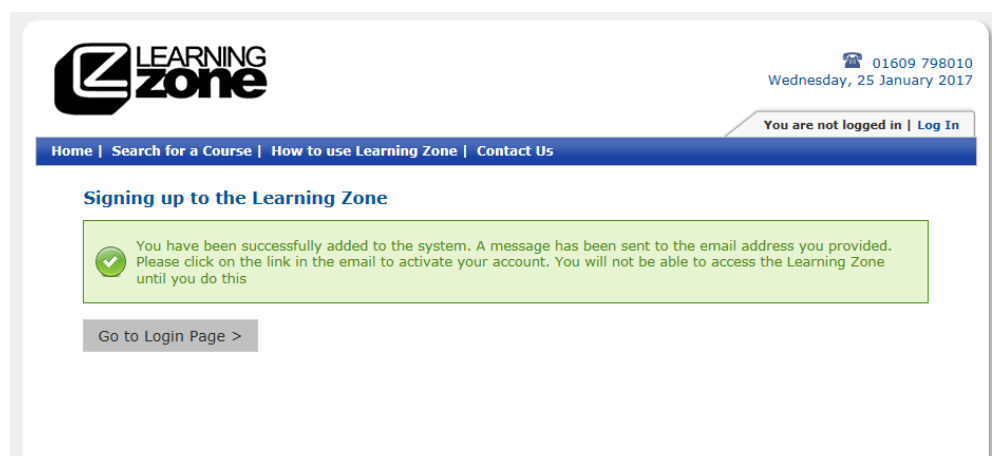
LEARNING zone

01609 798010
Wednesday, 25 January 2017

You are not logged in | Log In

Home | Search for a Course | How to use Learning Zone | Contact Us

Signing up to the Learning Zone

You have been successfully added to the system. A message has been sent to the email address you provided. Please click on the link in the email to activate your account. You will not be able to access the Learning Zone until you do this

Go to Login Page >